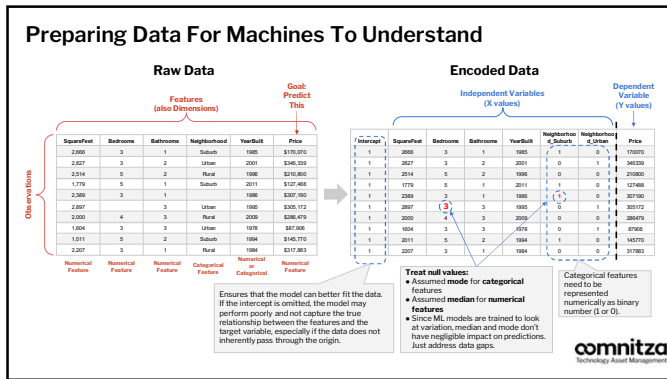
Preparing Data For Machines To Understand

Raw Data

Goal: Predict This

Features (also Dimensions)

Observations

| SquareFeet | Bedrooms | Bathrooms | Neighborhood | YearBuilt | Price |
|---|---|---|---|---|---|
| 2,666 | 3 | 1 | Suburb | 1985 | $170,070 |
| 2,827 | 3 | 2 | Urban | 2001 | $346,339 |
| 2,514 | 5 | 2 | Rural | 1996 | $210,800 |
| 1,779 | 5 | 1 | Suburb | 2011 | $127,488 |
| 2,389 | 3 | 1 |  | 1986 | $307,190 |
| 2,897 |  | 3 | Urban | 1995 | $305,172 |
| 2,000 | 4 | 3 | Rural | 2009 | $286,479 |
| 1,604 | 3 | 3 | Urban | 1978 | $87,906 |
| 1,011 | 5 | 2 | Suburb | 1994 | $145,770 |
| 2,207 | 3 | 1 | Rural | 1984 | $317,883 |

Numerical Feature | Numerical Feature | Numerical Feature | Categorical Feature | Numerical or Categorical Feature | Numerical Feature

Encoded Data

Independent Variables (X values)

Dependent Variable (Y values)

| Intercept | SquareFeet | Bedrooms | Bathrooms | YearBuilt | Neighborhood_Suburb | Neighborhood_Urban | Price |
|---|---|---|---|---|---|---|---|
| 1 | 2666 | 3 | 1 | 1985 | 1 | 0 | 170070 |
| 1 | 2827 | 3 | 2 | 2001 | 0 | 1 | 346339 |
| 1 | 2514 | 5 | 2 | 1996 | 0 | 0 | 210800 |
| 1 | 1779 | 5 | 1 | 2011 | 1 | 0 | 127488 |
| 1 | 2389 | 3 | 1 | 1986 | 1 | 0 | 307190 |
| 1 | 2897 | 3 | 3 | 1995 | 0 | 1 | 305172 |
| 1 | 2000 | 4 | 3 | 2009 | 0 | 0 | 286479 |
| 1 | 1604 | 3 | 3 | 1978 | 0 | 1 | 87906 |
| 1 | 2011 | 5 | 2 | 1994 | 1 | 0 | 145770 |
| 1 | 2207 | 3 | 1 | 1984 | 0 | 0 | 317883 |

Ensures that the model can better fit the data. If the intercept is omitted, the model may perform poorly and not capture the true relationship between the features and the target variable, especially if the data does not inherently pass through the origin.

Treat null values:
• Assumed mode for categorical features
• Assumed median for numerical features
• Since ML models are trained to look at variation, median and mode don't have negligible impact on predictions. Just address data gaps.

Categorical features need to be represented numerically as binary number (1 or 0).

comnitza
Technology Asset Management